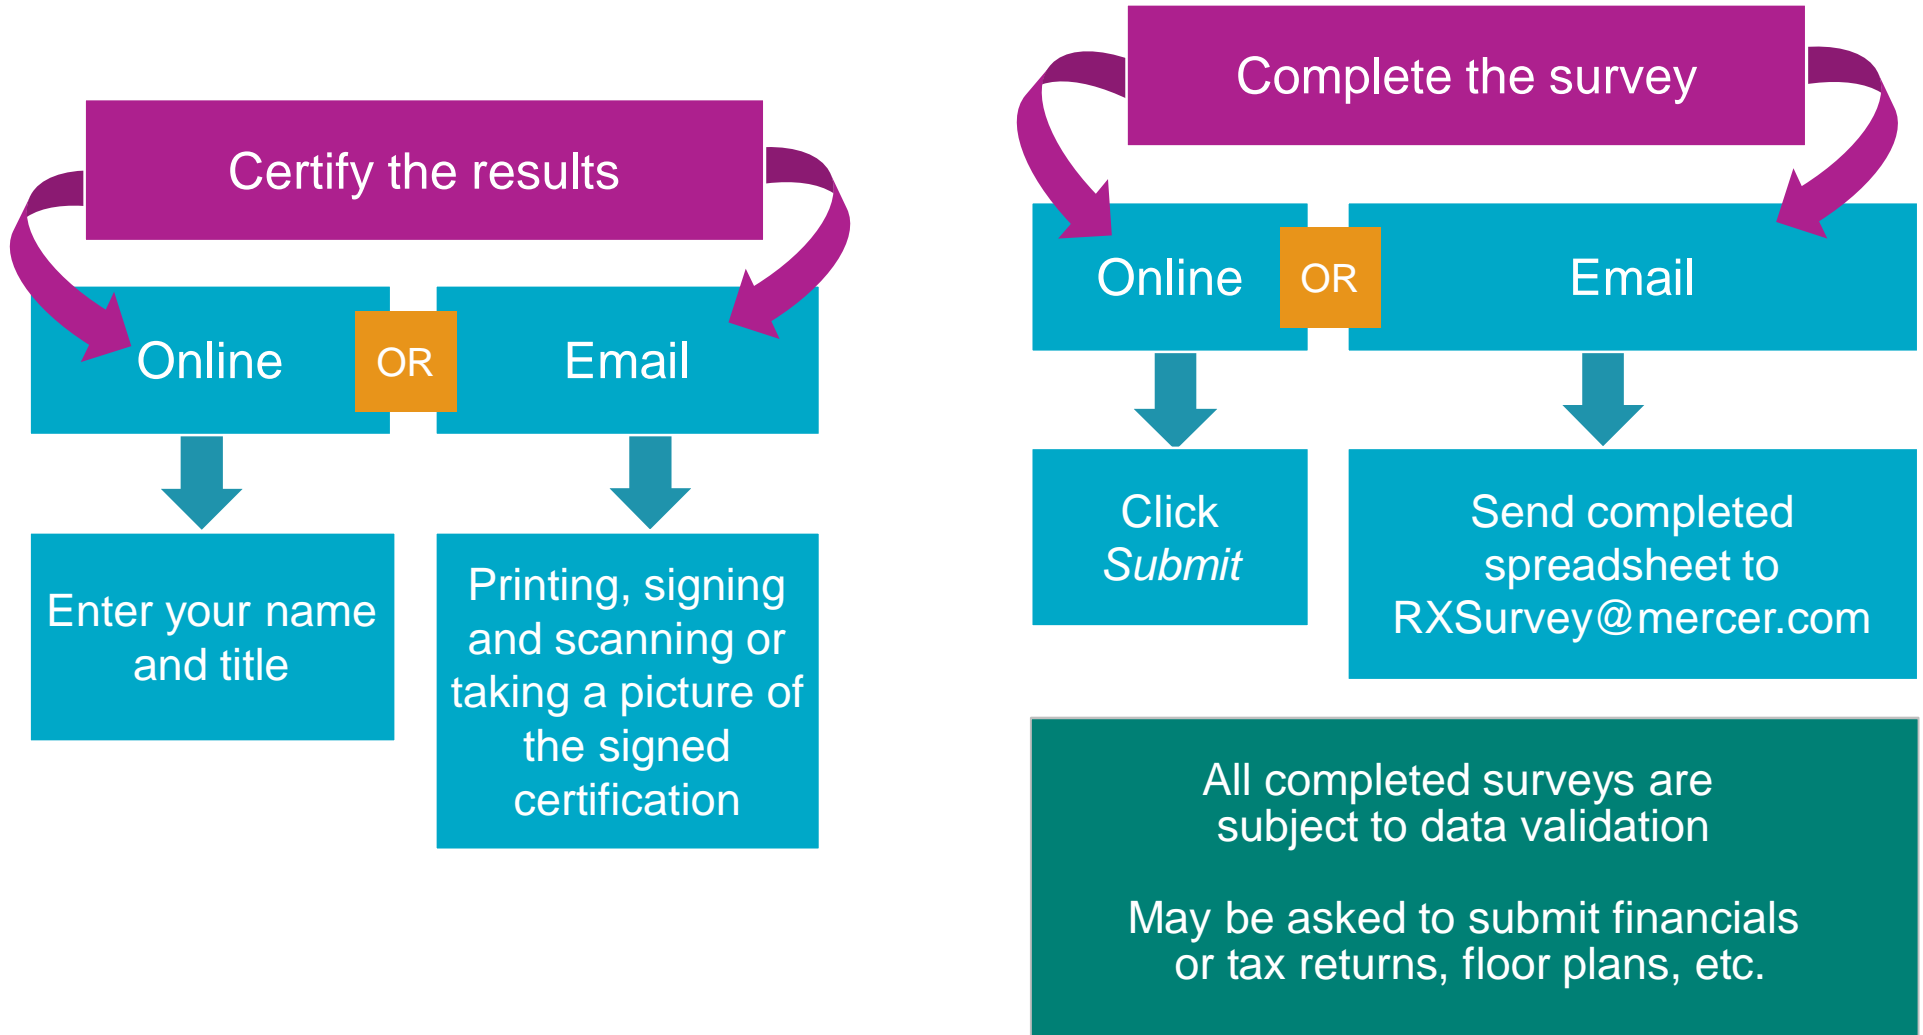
Certify the results

Online

OR

Email

Enter your name and title

Printing, signing and scanning or taking a picture of the signed certification

Complete the survey

Online

OR

Email

Click *Submit*

Send completed spreadsheet to RXSurvey@mercer.com

All completed surveys are subject to data validation

May be asked to submit financials or tax returns, floor plans, etc.